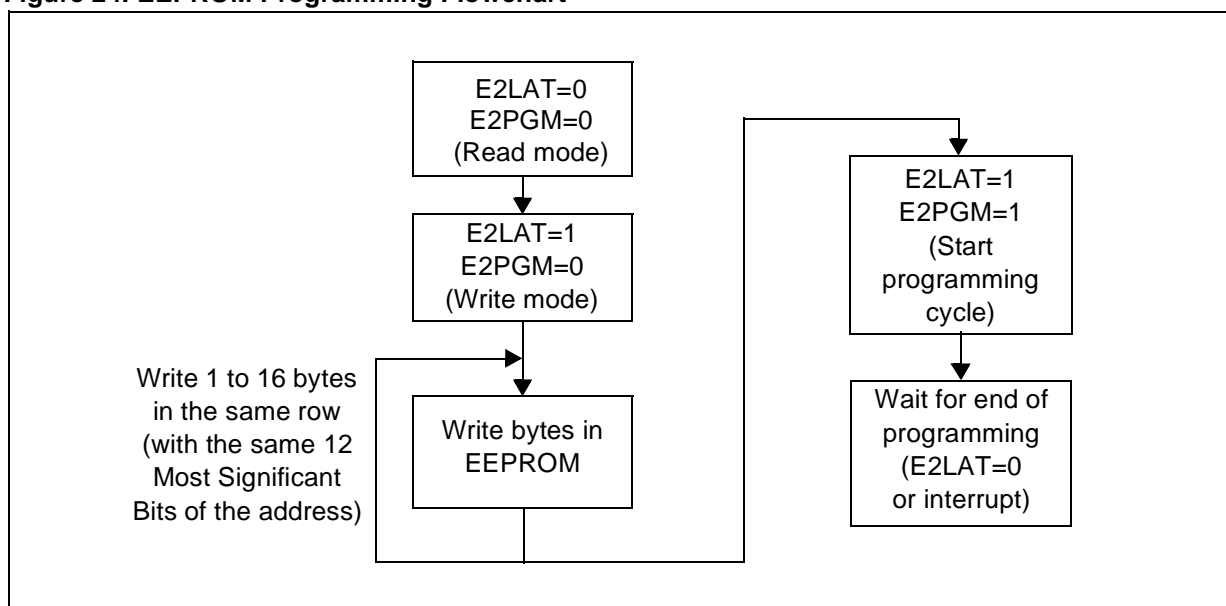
Figure 24. EEPROM Programming Flowchart

E2LAT=0
E2PGM=0
(Read mode)

E2LAT=1
E2PGM=0
(Write mode)

Write 1 to 16 bytes in the same row (with the same 12 Most Significant Bits of the address)

Write bytes in EEPROM

E2LAT=1
E2PGM=1
(Start programming cycle)

Wait for end of programming (E2LAT=0 or interrupt)